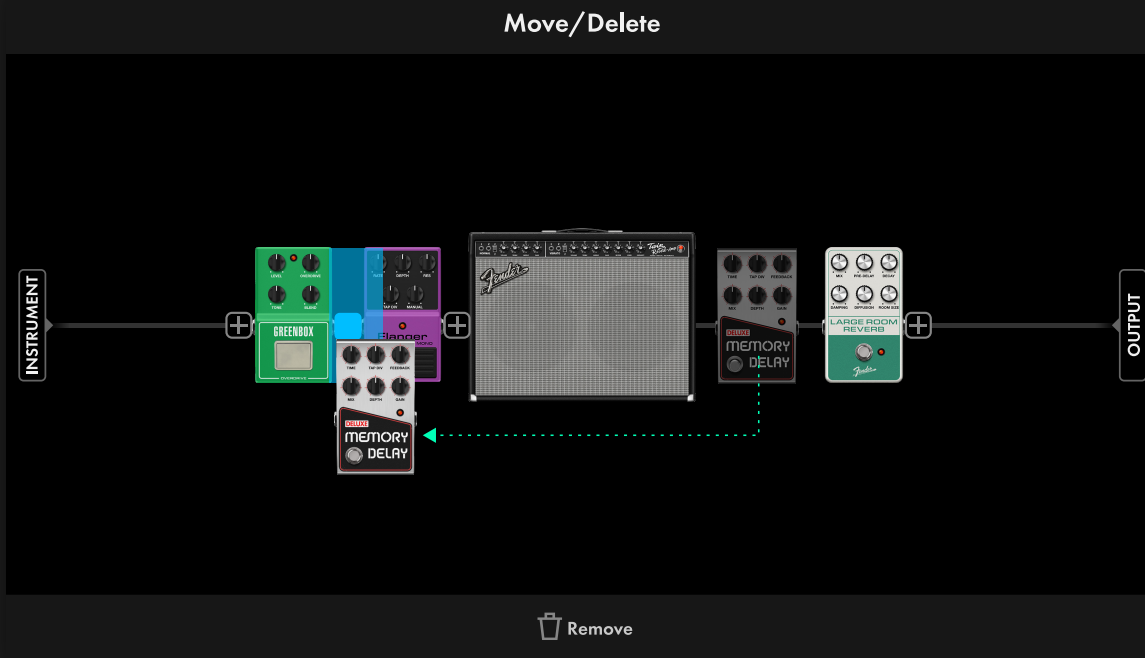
Move/Delete

INSTRUMENT

LEVEL OVERDRIVE
TONE BLEND
GREENBOX
OVERDRIVE

RATE DEPTH RES
TAP DIV MANUAL
Flanger

TIME TAP DIV FEEDBACK
MIX DEPTH GAIN
DELUXE
MEMORY
DELAY

Fender

TIME TAP DIV FEEDBACK
MIX DEPTH GAIN
DELUXE
MEMORY
DELAY

MIX PRE-DELAY DECAY
DAMPING DIFFUSION ROOM SIZE
LARGE ROOM
REVERB
Fender

OUTPUT

Remove